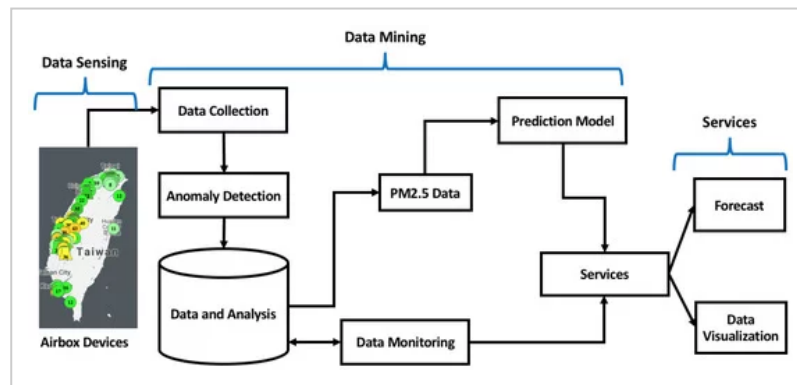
Data Sensing

Data Mining

Services

Data Collection

Anomaly Detection

PM2.5 Data

Prediction Model

Data and Analysis

Services

Forecast

Data Visualization

Data Monitoring

Taiwan

Airbox Devices